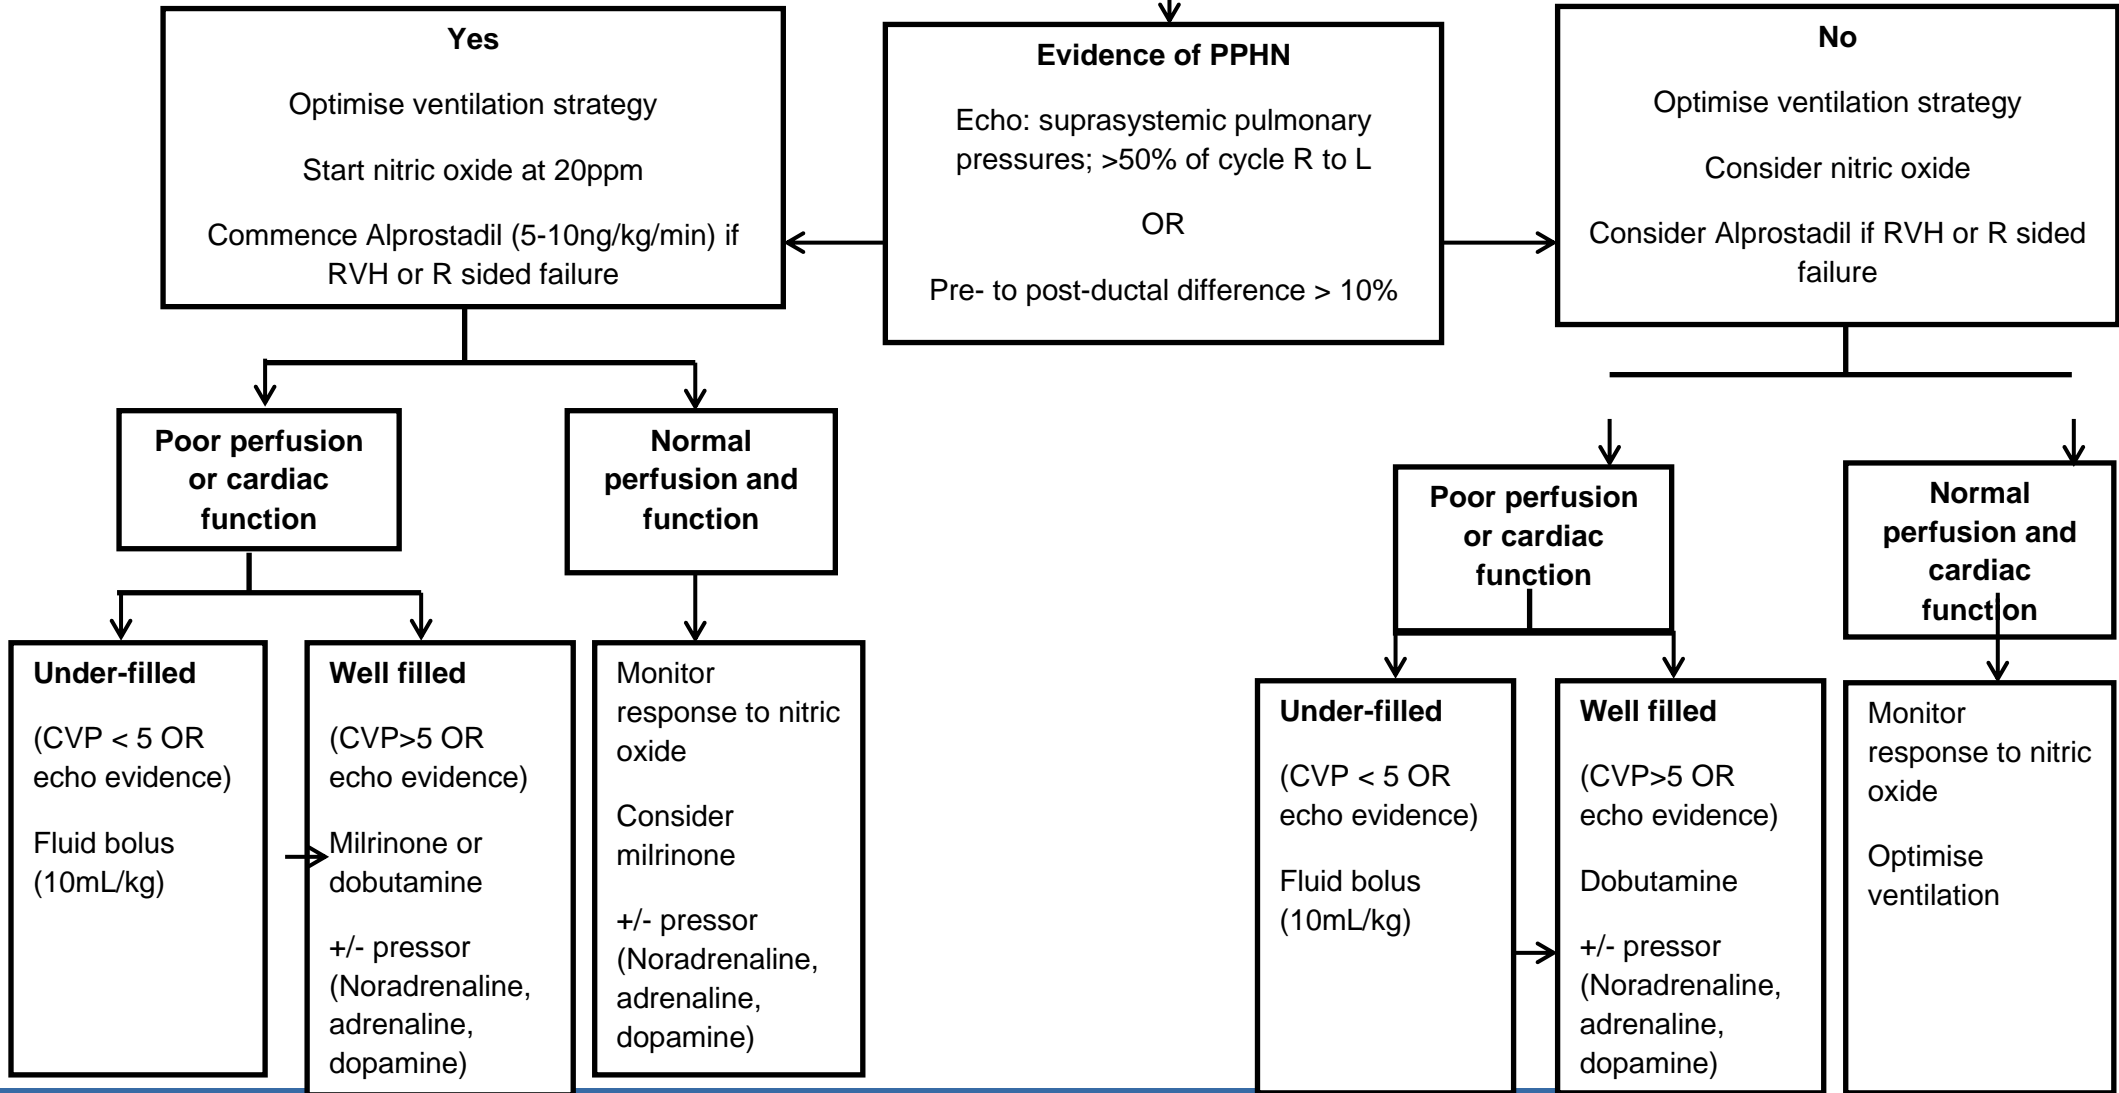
Evidence of PPHN

Echo: suprasystemic pulmonary pressures; >50% of cycle R to L

OR

Pre- to post-ductal difference > 10%

Yes

Optimise ventilation strategy

Start nitric oxide at 20ppm

Commence Alprostadil (5-10ng/kg/min) if RVH or R sided failure

Poor perfusion or cardiac function

Under-filled

(CVP < 5 OR echo evidence)

Fluid bolus (10mL/kg)

Well filled

(CVP>5 OR echo evidence)

Milrinone or dobutamine

+/- pressor (Noradrenaline, adrenaline, dopamine)

Normal perfusion and function

Monitor response to nitric oxide

Consider milrinone

+/- pressor (Noradrenaline, adrenaline, dopamine)

No

Optimise ventilation strategy

Consider nitric oxide

Consider Alprostadil if RVH or R sided failure

Poor perfusion or cardiac function

Under-filled

(CVP < 5 OR echo evidence)

Fluid bolus (10mL/kg)

Well filled

(CVP>5 OR echo evidence)

Dobutamine

+/- pressor (Noradrenaline, adrenaline, dopamine)

Normal perfusion and cardiac function

Monitor response to nitric oxide

Optimise ventilation